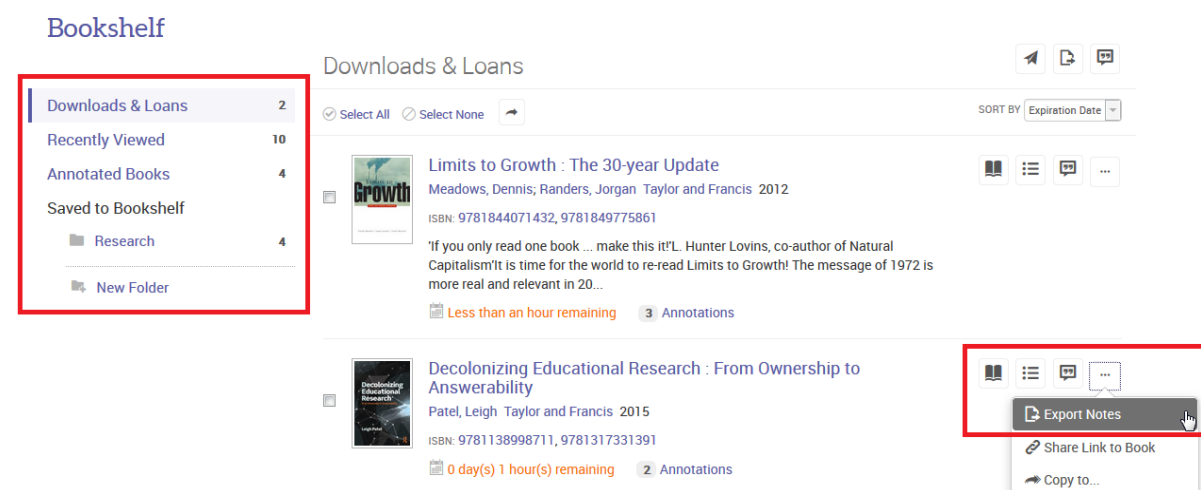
Bookshelf

Downloads & Loans 2
Recently Viewed 10
Annotated Books 4
Saved to Bookshelf
Research 4
New Folder

Downloads & Loans

Select All Select None

SORT BY Expiration Date

Growth

Limits to Growth : The 30-year Update
Meadows, Dennis; Randers, Jorgan Taylor and Francis 2012
ISBN: 9781844071432, 9781849775861
'If you only read one book ... make this it!'L. Hunter Lovins, co-author of Natural Capitalism'It is time for the world to re-read Limits to Growth! The message of 1972 is more real and relevant in 20...
Less than an hour remaining 3 Annotations

Decolonizing Educational Research

Decolonizing Educational Research : From Ownership to Answerability
Patel, Leigh Taylor and Francis 2015
ISBN: 9781138998711, 9781317331391
0 day(s) 1 hour(s) remaining 2 Annotations

...
Export Notes
Share Link to Book
Copy to...